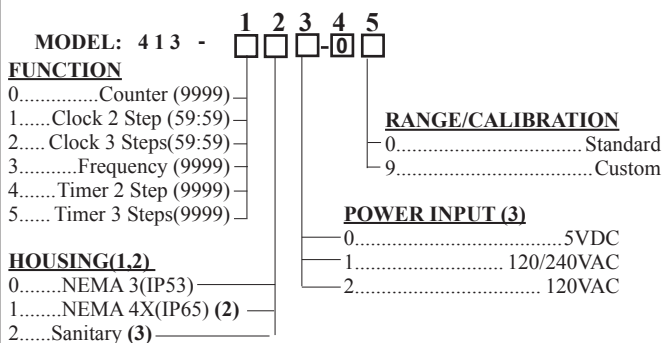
1 2 3 4 5
MODEL: 4 1 3 - □□□-0□

FUNCTION
0..............Counter (9999)
1......Clock 2 Step (59:59)
2..... Clock 3 Steps(59:59)
3...........Frequency (9999)
4.......Timer 2 Step (9999)
5...... Timer 3 Steps(9999)

RANGE/CALIBRATION
0.................................Standard
9.....................................Custom

POWER INPUT (3)
0..........................................5VDC
1............................ 120/240VAC
2................................ 120VAC

HOUSING(1,2)
0........NEMA 3(IP53)
1.........NEMA 4X(IP65) (2)
2......Sanitary (3)